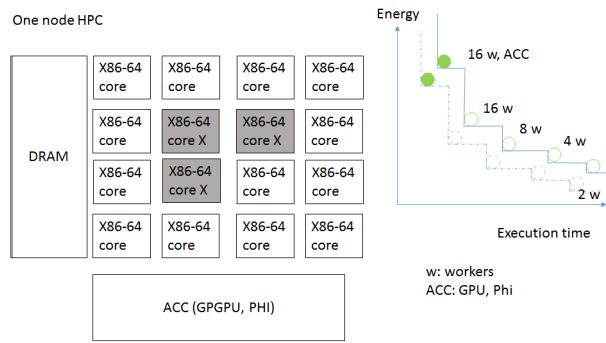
One node HPC

DRAM

| X86-64 core | X86-64 core | X86-64 core | X86-64 core |
|---|---|---|---|
| X86-64 core | X86-64 core X | X86-64 core X | X86-64 core |
| X86-64 core | X86-64 core X | X86-64 core | X86-64 core |
| X86-64 core | X86-64 core | X86-64 core | X86-64 core |

ACC (GPGPU, PHI)

Energy

16 w, ACC

16 w

8 w

4 w

2 w

Execution time

w: workers
ACC: GPU, Phi